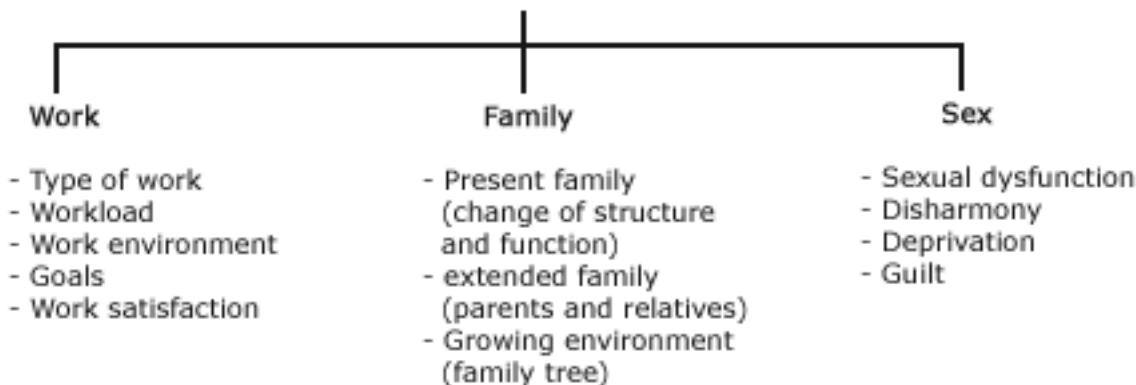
Work

- Type of work
- Workload
- Work environment
- Goals
- Work satisfaction

Family

- Present family (change of structure and function)
- extended family (parents and relatives)
- Growing environment (family tree)

Sex

- Sexual dysfunction
- Disharmony
- Deprivation
- Guilt